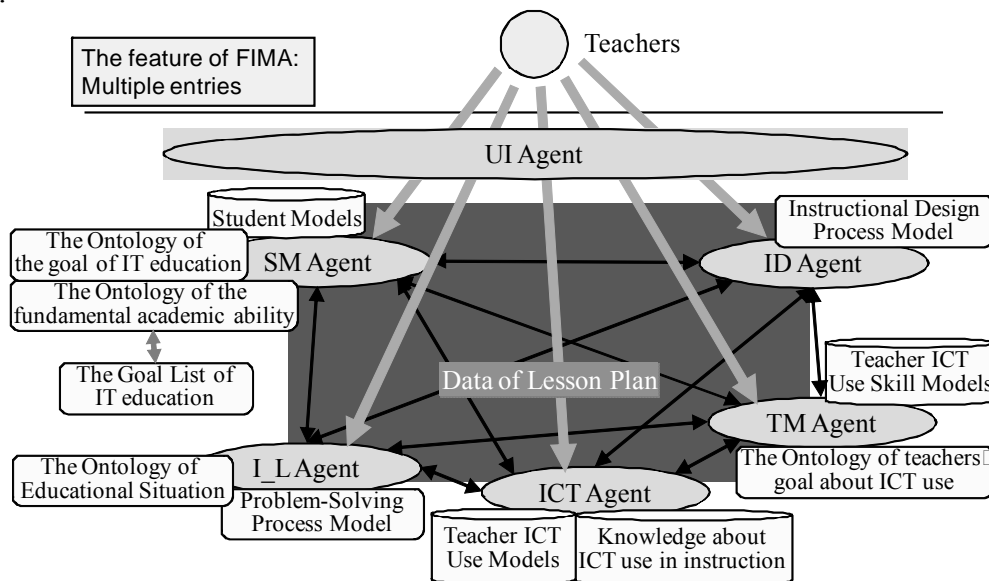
The feature of FIMA:
Multiple entries

Teachers

UI Agent

Student Models

Instructional Design Process Model

The Ontology of the goal of IT education

SM Agent

ID Agent

The Ontology of the fundamental academic ability

Teacher ICT Use Skill Models

The Goal List of IT education

Data of Lesson Plan

TM Agent

The Ontology of Educational Situation

I_L Agent

The Ontology of teachers goal about ICT use

Problem-Solving Process Model

ICT Agent

Teacher ICT Use Models

Knowledge about ICT use in instruction